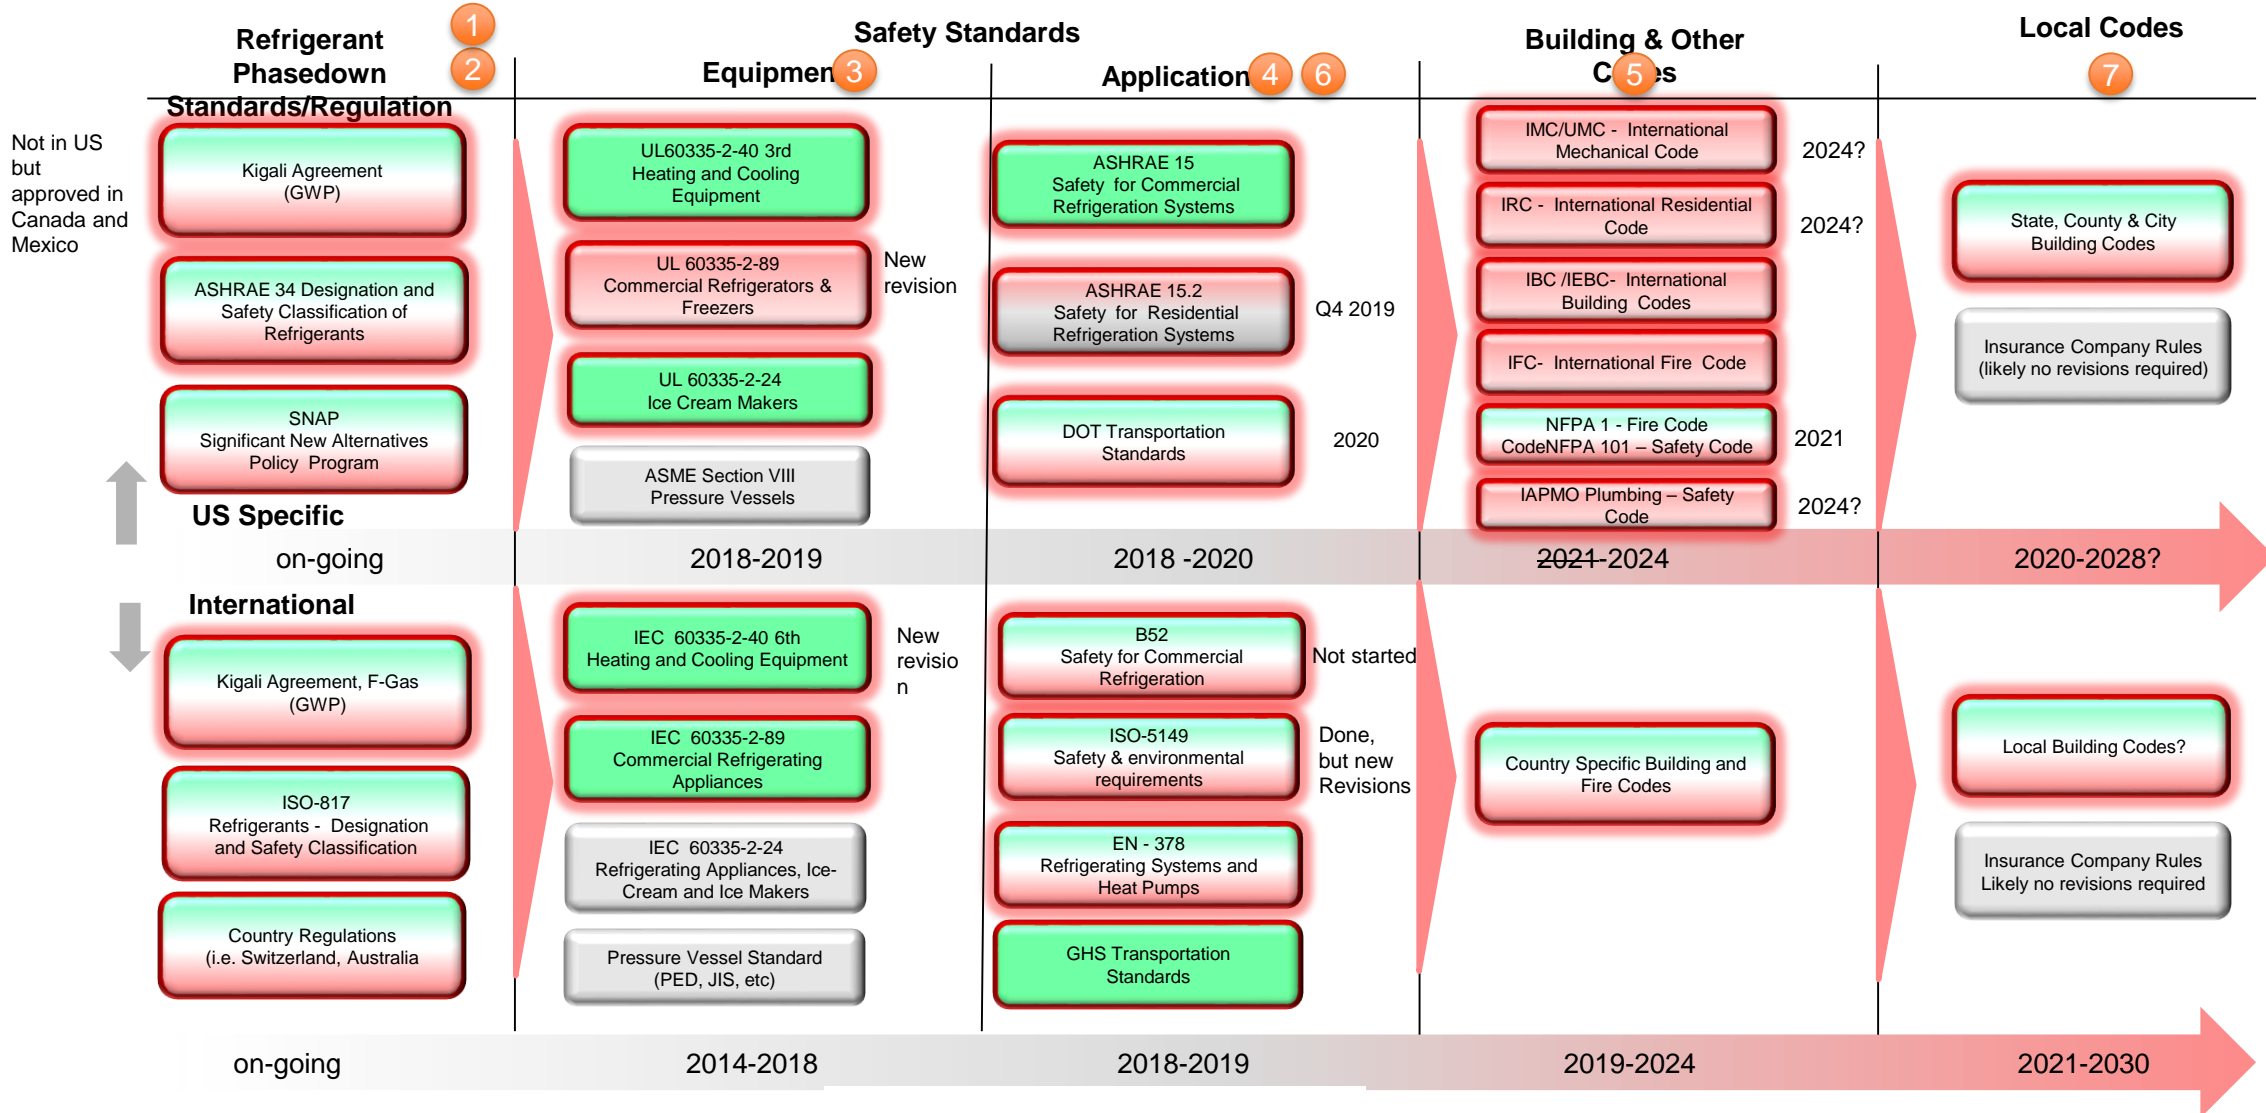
Refrigerant Phasedown Standards/Regulation 1 2

Safety Standards

Equipment 3

Application 4 6

Building & Other Codes 5

Local Codes 7

Not in US but approved in Canada and Mexico

Kigali Agreement (GWP)

ASHRAE 34 Designation and Safety Classification of Refrigerants

SNAP Significant New Alternatives Policy Program

US Specific

UL60335-2-40 3rd Heating and Cooling Equipment

UL 60335-2-89 Commercial Refrigerators & Freezers

New revision

UL 60335-2-24 Ice Cream Makers

ASME Section VIII Pressure Vessels

ASHRAE 15 Safety for Commercial Refrigeration Systems

ASHRAE 15.2 Safety for Residential Refrigeration Systems

Q4 2019

DOT Transportation Standards

2020

IMC/UMC - International Mechanical Code

2024?

IRC - International Residential Code

2024?

IBC /IEBC- International Building Codes

IFC- International Fire Code

NFPA 1 - Fire Code CodeNFPA 101 – Safety Code

2021

IAPMO Plumbing – Safety Code

2024?

State, County & City Building Codes

Insurance Company Rules (likely no revisions required)

on-going

2018-2019

2018 -2020

~~2021~~-2024

2020-2028?

International

Kigali Agreement, F-Gas (GWP)

ISO-817 Refrigerants - Designation and Safety Classification

Country Regulations (i.e. Switzerland, Australia

IEC 60335-2-40 6th Heating and Cooling Equipment

New revision

IEC 60335-2-89 Commercial Refrigerating Appliances

IEC 60335-2-24 Refrigerating Appliances, Ice-Cream and Ice Makers

Pressure Vessel Standard (PED, JIS, etc)

B52 Safety for Commercial Refrigeration

Not started

ISO-5149 Safety & environmental requirements

Done, but new Revisions

EN - 378 Refrigerating Systems and Heat Pumps

GHS Transportation Standards

Country Specific Building and Fire Codes

Local Building Codes?

Insurance Company Rules Likely no revisions required

on-going

2014-2018

2018-2019

2019-2024

2021-2030